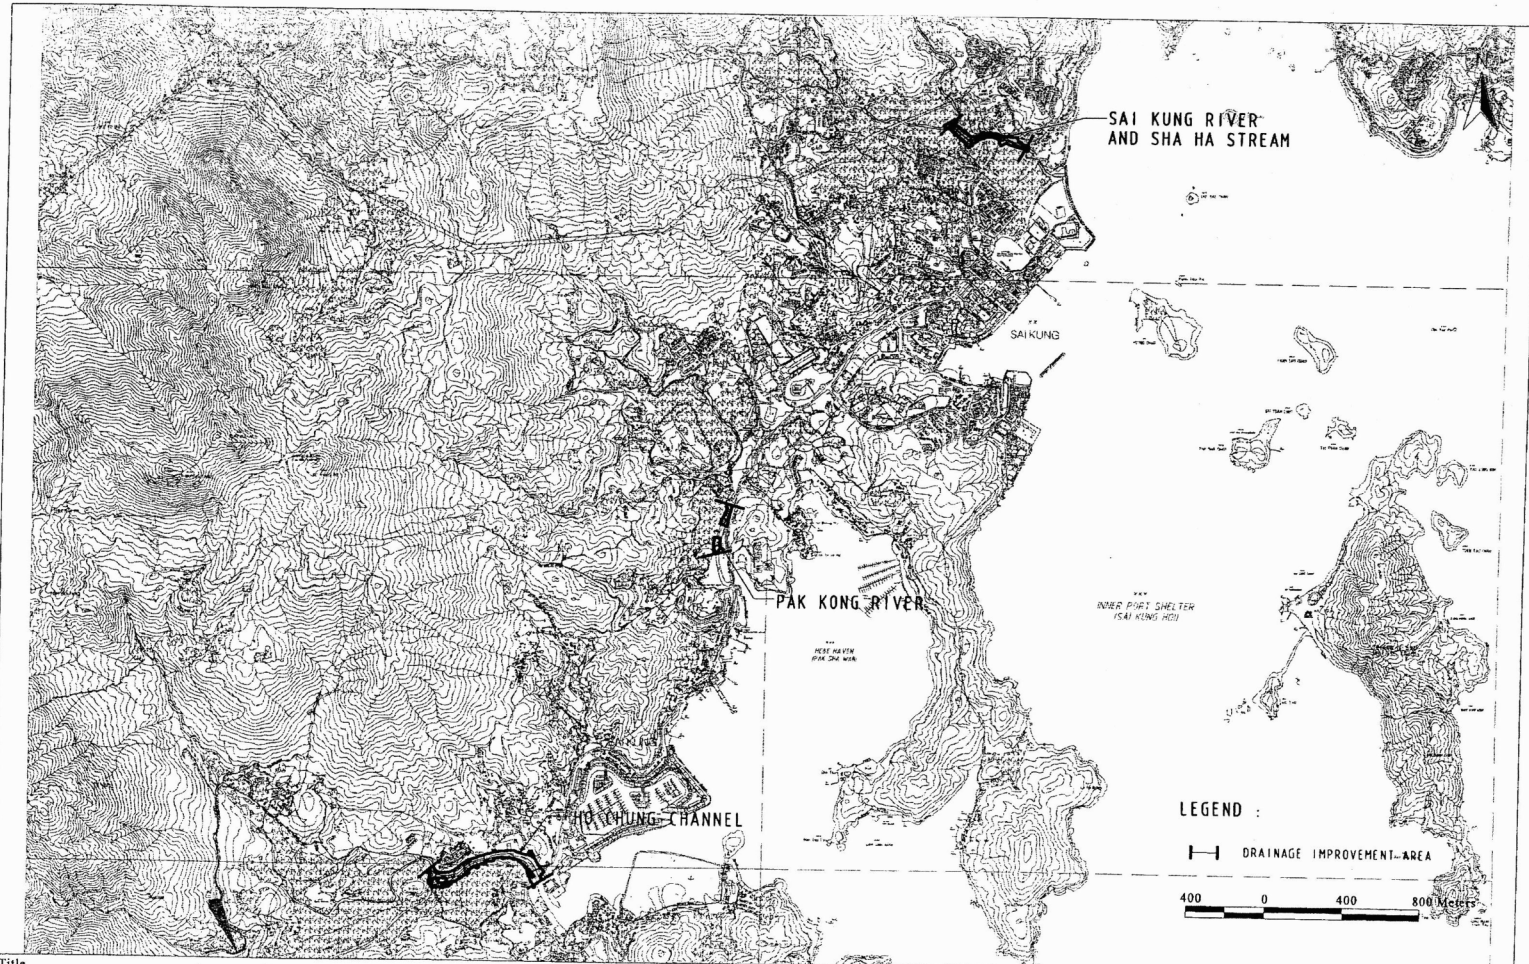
SAI KUNG RIVER AND SHA HA STREAM

SAI KUNG

PAK KONG RIVER

HEBE HAVEN (PAK SHA WAN)

INNER PORT SHELTER (SAI KUNG HOI)

HO CHUNG CHANNEL

LEGEND :

DRAINAGE IMPROVEMENT AREA

400 0 400 800 Meters

Title